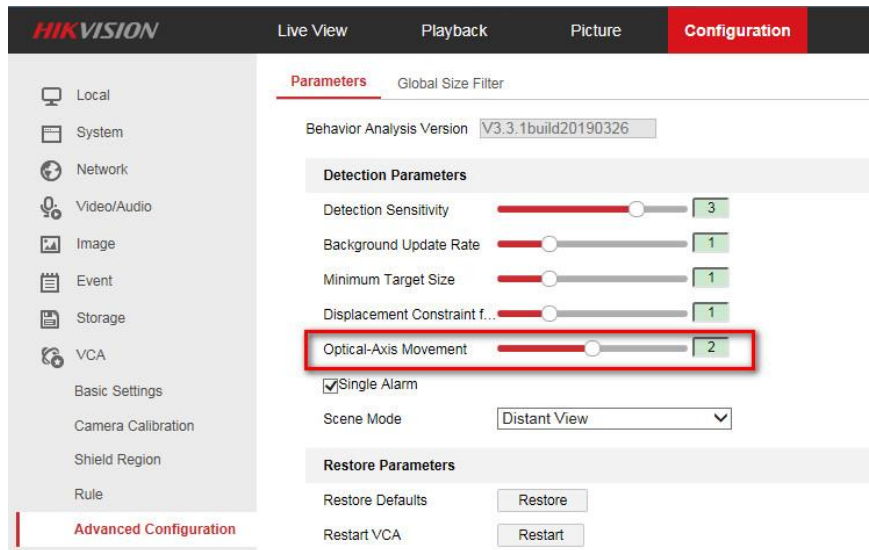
HIKVISION Live View Playback Picture Configuration

Local
System
Network
Video/Audio
Image
Event
Storage
VCA
Basic Settings
Camera Calibration
Shield Region
Rule
Advanced Configuration

Parameters Global Size Filter

Behavior Analysis Version V3.3.1build20190326

Detection Parameters

Detection Sensitivity 3
Background Update Rate 1
Minimum Target Size 1
Displacement Constraint f... 1
Optical-Axis Movement 2
Single Alarm
Scene Mode Distant View

Restore Parameters

Restore Defaults Restore
Restart VCA Restart